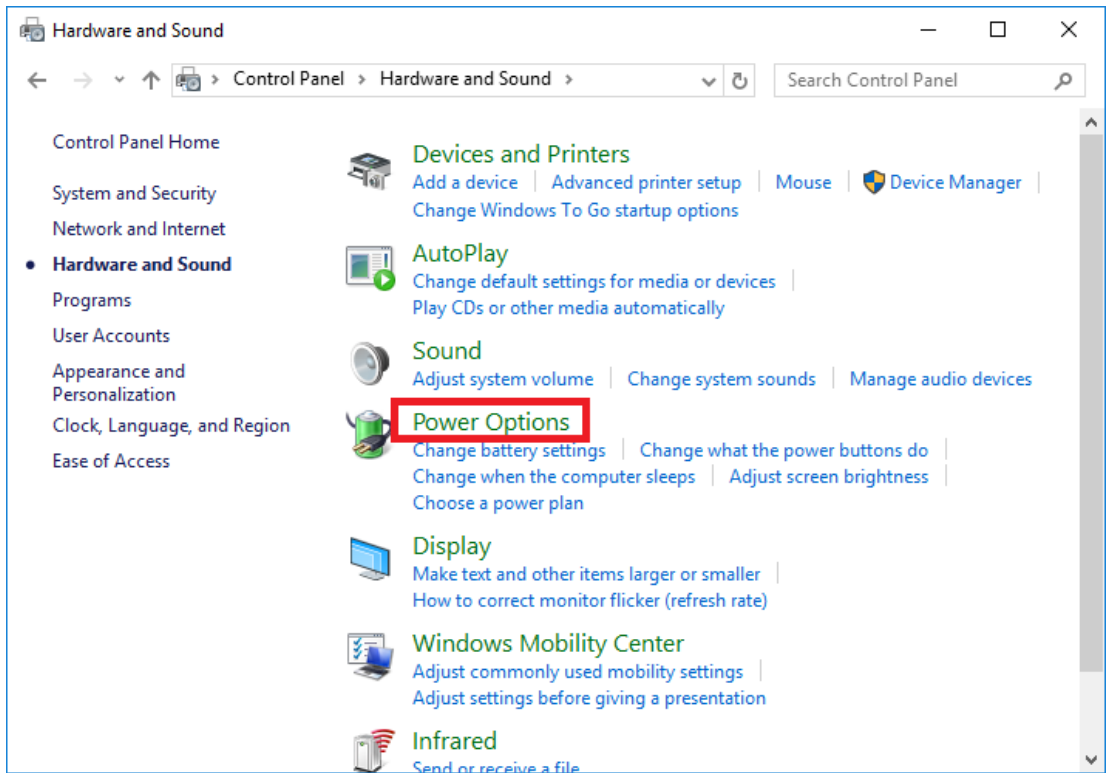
Hardware and Sound

Control Panel > Hardware and Sound >

Search Control Panel

Control Panel Home

System and Security
Network and Internet
Hardware and Sound
Programs
User Accounts
Appearance and Personalization
Clock, Language, and Region
Ease of Access

Devices and Printers
Add a device | Advanced printer setup | Mouse | Device Manager |
Change Windows To Go startup options

AutoPlay
Change default settings for media or devices |
Play CDs or other media automatically

Sound
Adjust system volume | Change system sounds | Manage audio devices

Power Options
Change battery settings | Change what the power buttons do |
Change when the computer sleeps | Adjust screen brightness |
Choose a power plan

Display
Make text and other items larger or smaller |
How to correct monitor flicker (refresh rate)

Windows Mobility Center
Adjust commonly used mobility settings |
Adjust settings before giving a presentation

Infrared
Send or receive a file